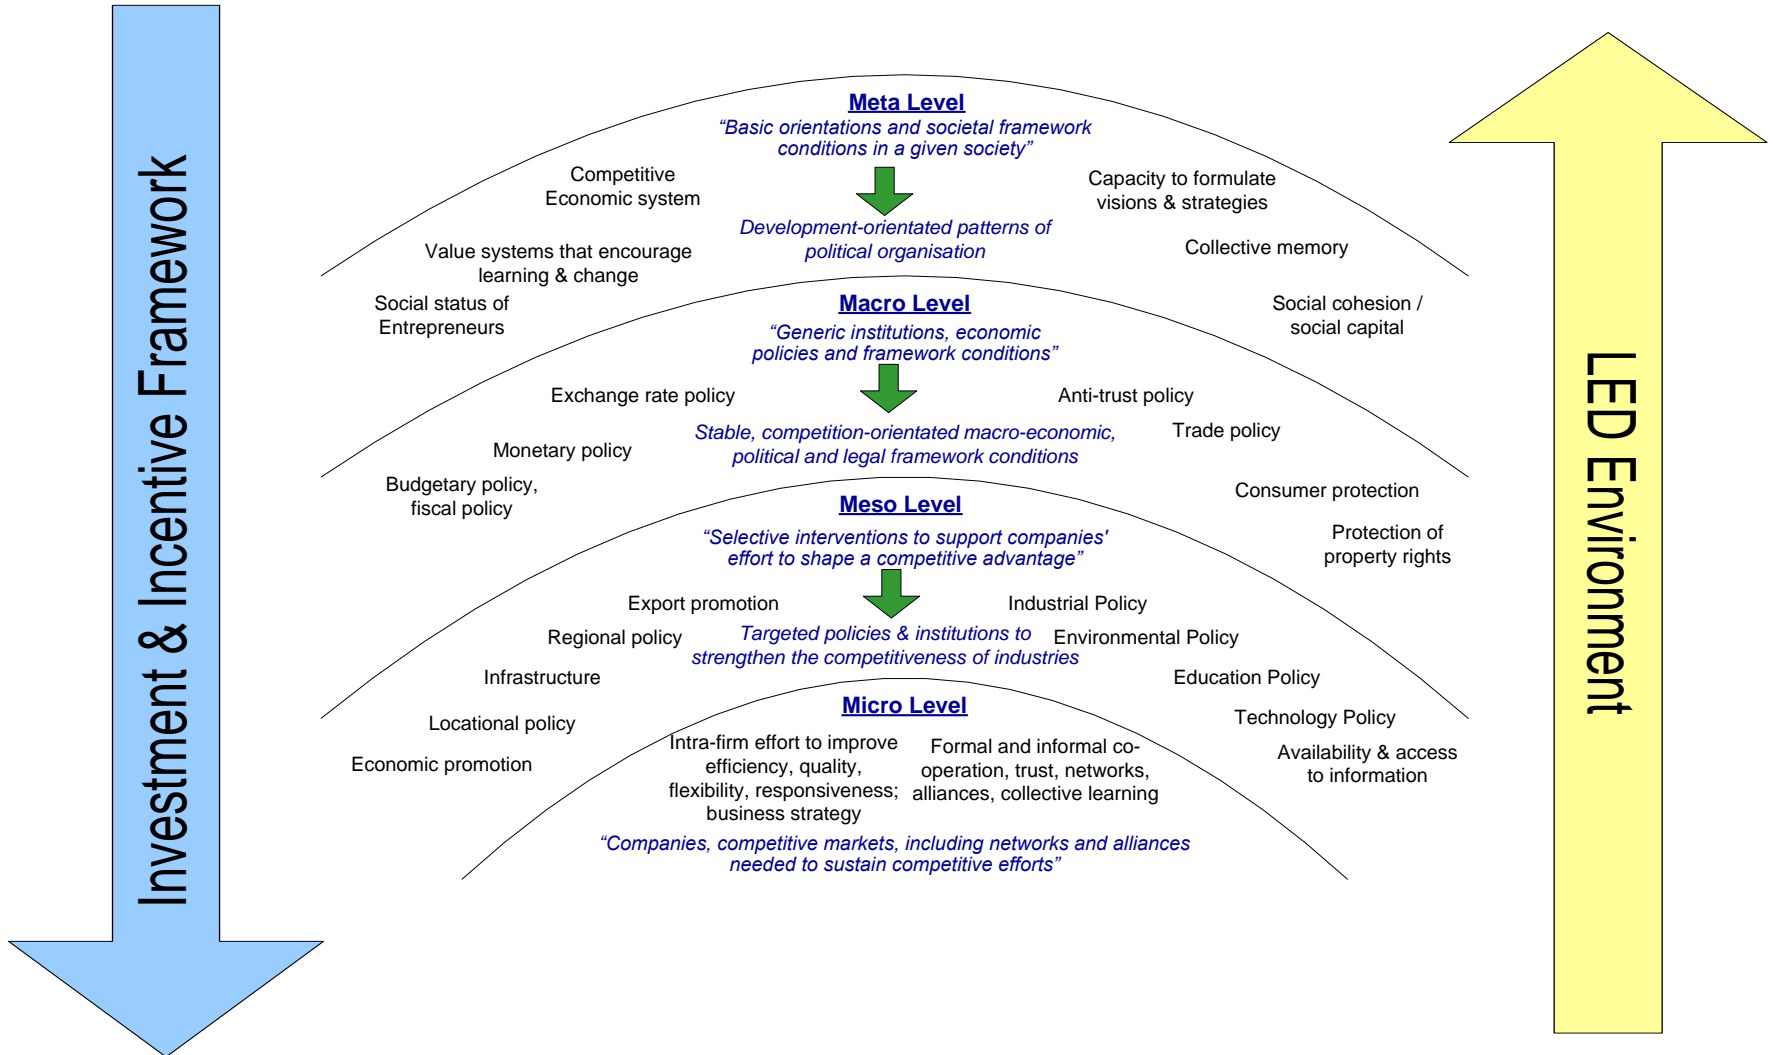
Investment & Incentive Framework

Meta Level
"Basic orientations and societal framework conditions in a given society"

Competitive Economic system

Capacity to formulate visions & strategies

Development-orientated patterns of political organisation

Value systems that encourage learning & change

Collective memory

Social status of Entrepreneurs

Social cohesion / social capital

Macro Level
"Generic institutions, economic policies and framework conditions"

Exchange rate policy

Anti-trust policy

Monetary policy

Stable, competition-orientated macro-economic, political and legal framework conditions

Trade policy

Budgetary policy, fiscal policy

Consumer protection

Meso Level
"Selective interventions to support companies' effort to shape a competitive advantage"

Protection of property rights

Export promotion

Industrial Policy

Regional policy

Targeted policies & institutions to strengthen the competitiveness of industries

Environmental Policy

Infrastructure

Education Policy

Micro Level

Locational policy

Technology Policy

Intra-firm effort to improve efficiency, quality, flexibility, responsiveness; business strategy

Formal and informal co-operation, trust, networks, alliances, collective learning

Economic promotion

Availability & access to information

"Companies, competitive markets, including networks and alliances needed to sustain competitive efforts"

LED Environment